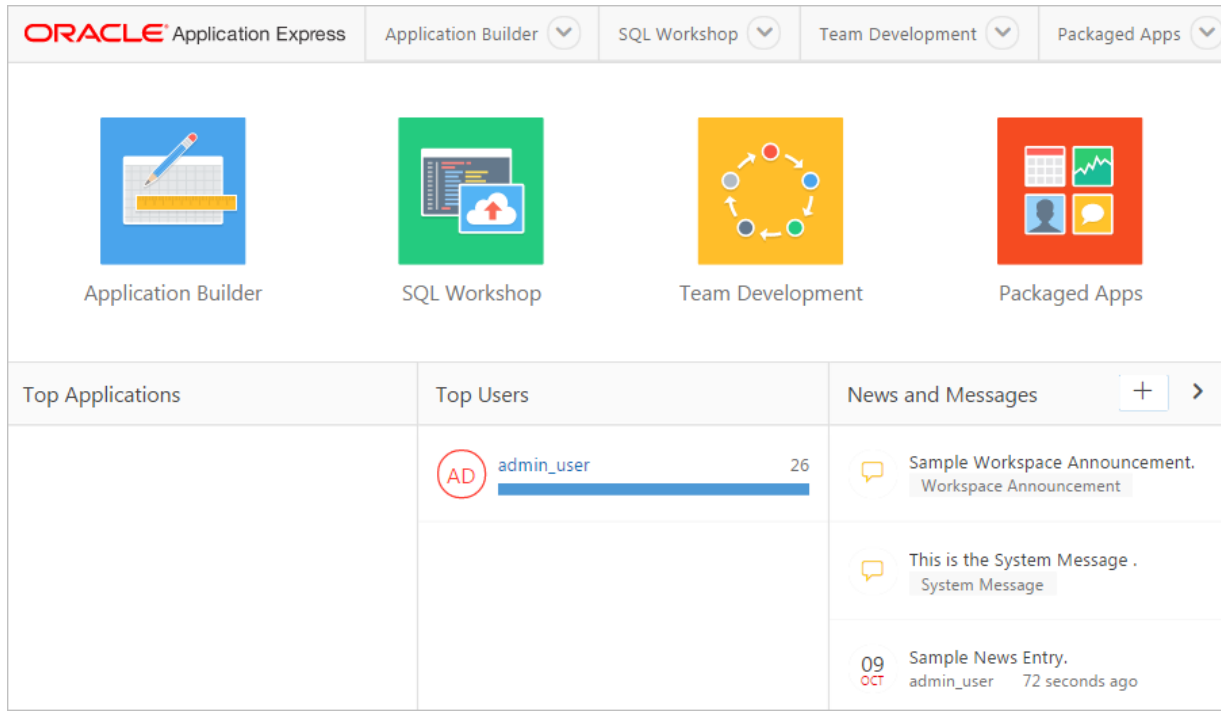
ORACLE Application Express | Application Builder | SQL Workshop | Team Development | Packaged Apps

Application Builder

SQL Workshop

Team Development

Packaged Apps

Top Applications

Top Users

AD admin_user 26

News and Messages

+

Sample Workspace Announcement.
Workspace Announcement

This is the System Message .
System Message

09 OCT
Sample News Entry.
admin_user 72 seconds ago